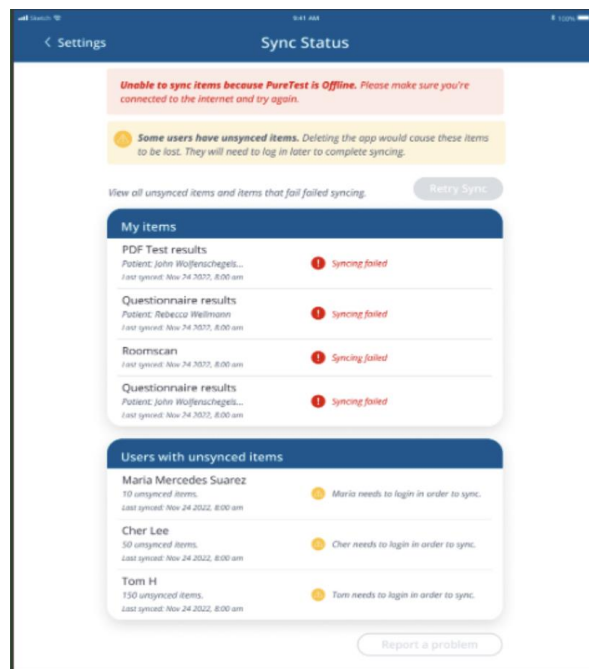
Sketch 9:41 AM 100%

< Settings

Sync Status

Unable to sync items because PureTest is Offline. Please make sure you're connected to the internet and try again.

Some users have unsynced items. Deleting the app would cause these items to be lost. They will need to log in later to complete syncing.

View all unsynced items and items that fail failed syncing.

Retry Sync

My items

PDF Test results
Patient: John Wolfenschegels...
Last synced: Nov 24 2022, 8:00 am
Syncing failed

Questionnaire results
Patient: Rebecca Wellmann
Last synced: Nov 24 2022, 8:00 am
Syncing failed

Roomscan
Last synced: Nov 24 2022, 8:00 am
Syncing failed

Questionnaire results
Patient: John Wolfenschegels...
Last synced: Nov 24 2022, 8:00 am
Syncing failed

Users with unsynced items

Maria Mercedes Suarez
10 unsynced items.
Last synced: Nov 24 2022, 8:00 am
Maria needs to login in order to sync.

Cher Lee
50 unsynced items.
Last synced: Nov 24 2022, 8:00 am
Cher needs to login in order to sync.

Tom H
150 unsynced items.
Last synced: Nov 24 2022, 8:00 am
Tom needs to login in order to sync.

Report a problem